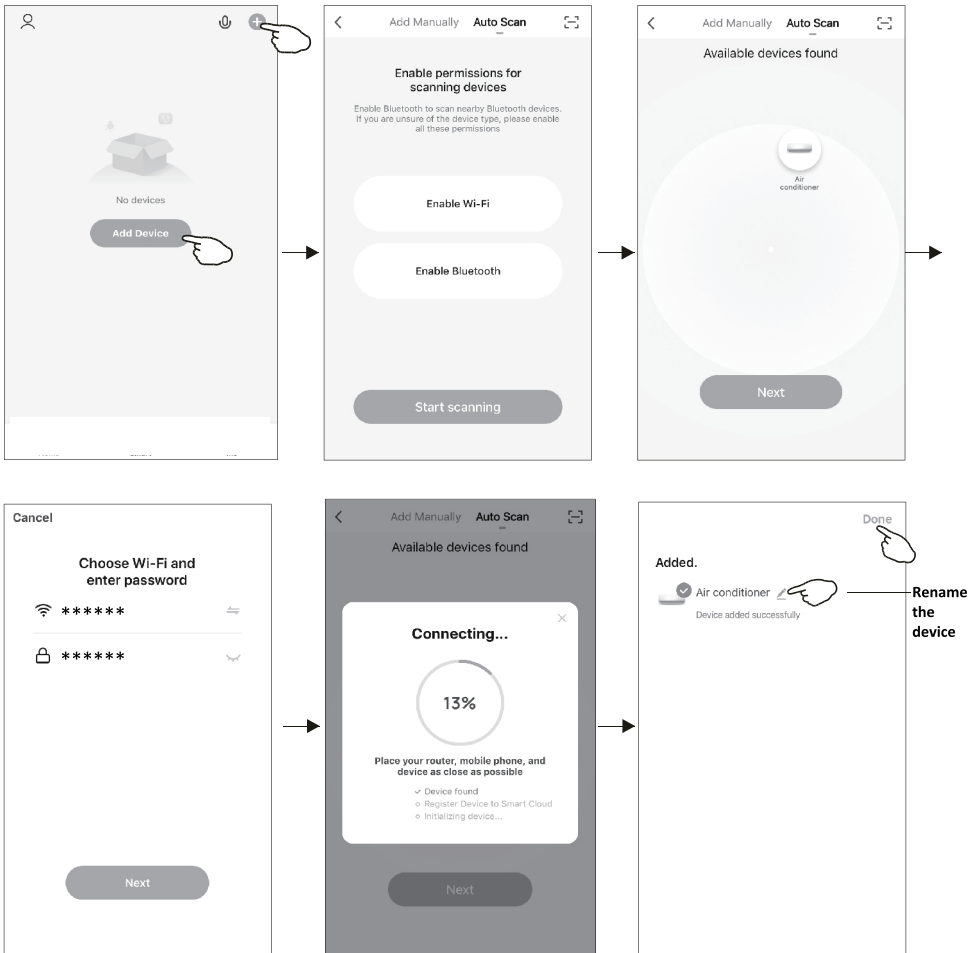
No devices

Add Device

Add Manually Auto Scan

Enable permissions for scanning devices

Enable Bluetooth to scan nearby Bluetooth devices. If you are unsure of the device type, please enable all these permissions

Enable Wi-Fi

Enable Bluetooth

Start scanning

Add Manually Auto Scan

Available devices found

Air conditioner

Next

Cancel

Choose Wi-Fi and enter password

******

******

Next

Add Manually Auto Scan

Available devices found

Connecting...

13%

Place your router, mobile phone, and device as close as possible

✓ Device found
○ Register Device to Smart Cloud
○ Initializing device...

Next

Done

Added.

Air conditioner

Device added successfully

Rename the device